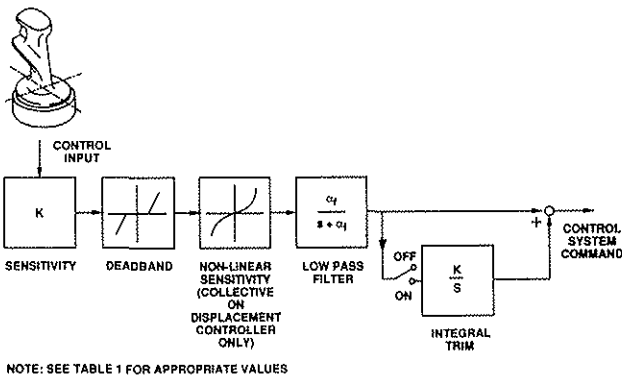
CONTROL INPUT

K

SENSITIVITY

DEADBAND

NON-LINEAR SENSITIVITY (COLLECTIVE ON DISPLACEMENT CONTROLLER ONLY)

$\frac{\alpha_f}{s + \alpha_f}$

LOW PASS FILTER

OFF

ON

$\frac{K}{S}$

INTEGRAL TRIM

+

+

CONTROL SYSTEM COMMAND

NOTE: SEE TABLE 1 FOR APPROPRIATE VALUES